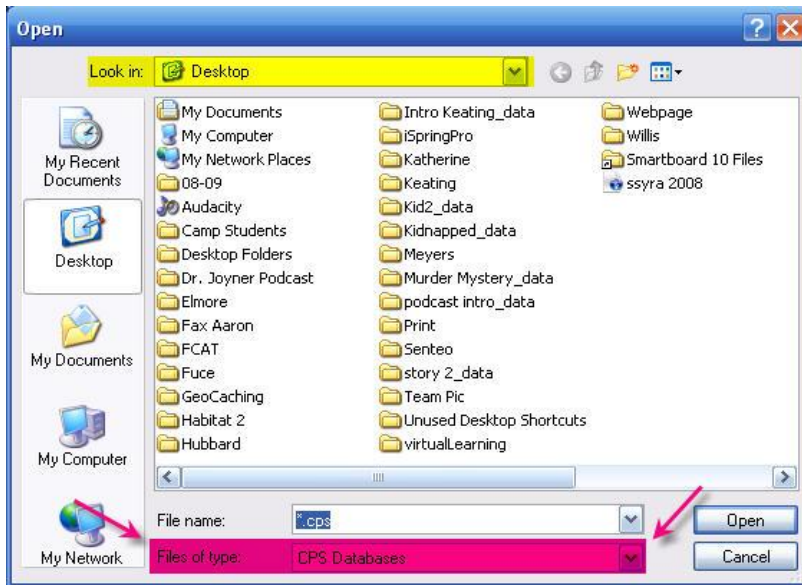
Open

Look in: Desktop

My Recent Documents
Desktop
My Documents
My Computer
My Network

My Documents
My Computer
My Network Places
08-09
Audacity
Camp Students
Desktop Folders
Dr. Joyner Podcast
Elmore
Fax Aaron
FCAT
Fuce
GeoCaching
Habitat 2
Hubbard

Intro Keating_data
iSpringPro
Katherine
Keating
Kid2_data
Kidnapped_data
Meyers
Murder Mystery_data
podcast intro_data
Print
Senteo
story 2_data
Team Pic
Unused Desktop Shortcuts
virtualLearning

Webpage
Willis
Smartboard 10 Files
ssyra 2008

File name: *.cps
Files of type: CPS Databases

Open
Cancel